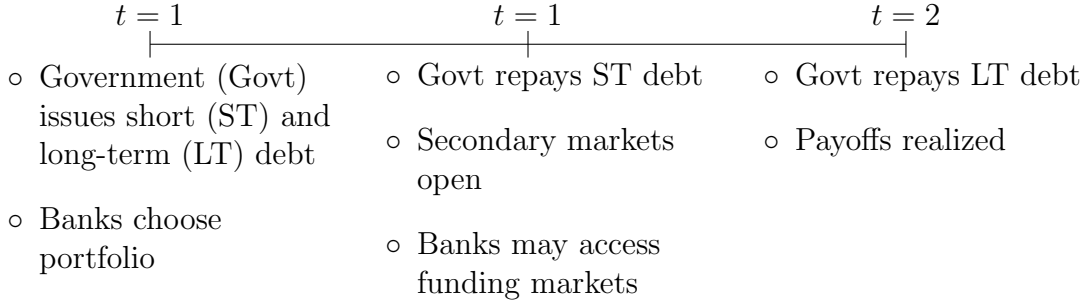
$t = 1$

◦ Government (Govt) issues short (ST) and long-term (LT) debt

◦ Banks choose portfolio

$t = 1$

◦ Govt repays ST debt

◦ Secondary markets open

◦ Banks may access funding markets

$t = 2$

◦ Govt repays LT debt

◦ Payoffs realized